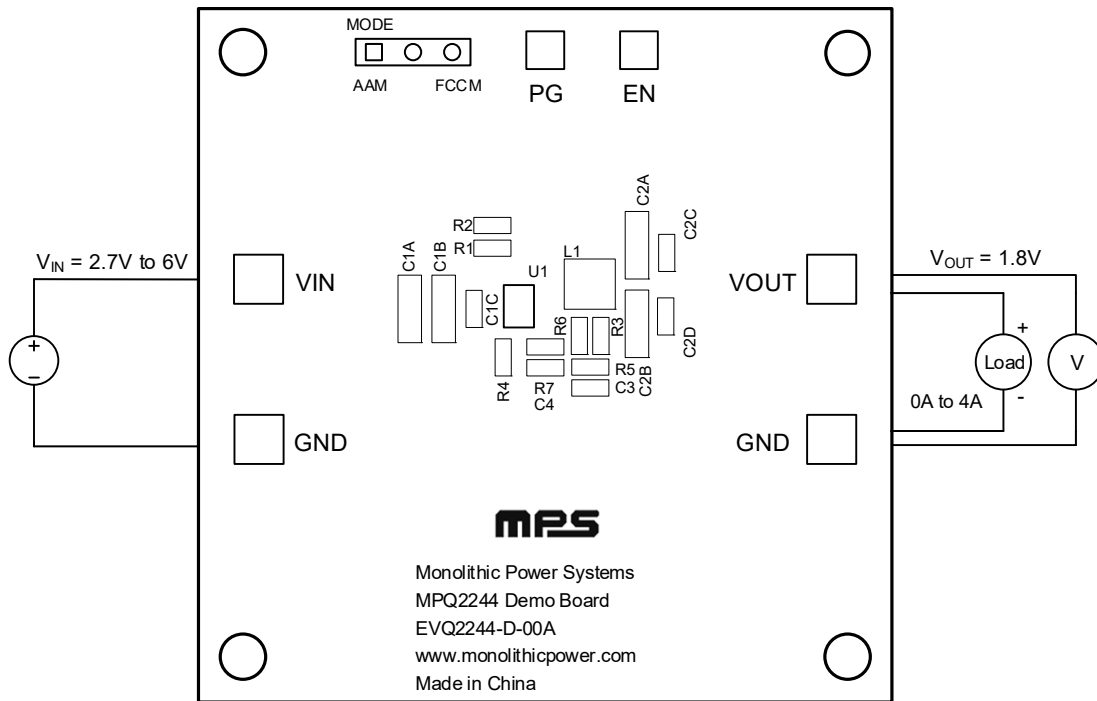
MODE
AAM FCCM
PG
EN

$V_{IN}$ = 2.7V to 6V
+
−
VIN
GND

R2
R1
C1A
C1B
C1C
U1
L1
C2A
C2C
R6
R3
C2D
R4
R7
C4
R5
C3
C2B

$V_{OUT}$ = 1.8V
VOUT
GND
+
Load
-
V
0A to 4A

MPS
Monolithic Power Systems
MPQ2244 Demo Board
EVQ2244-D-00A
www.monolithicpower.com
Made in China